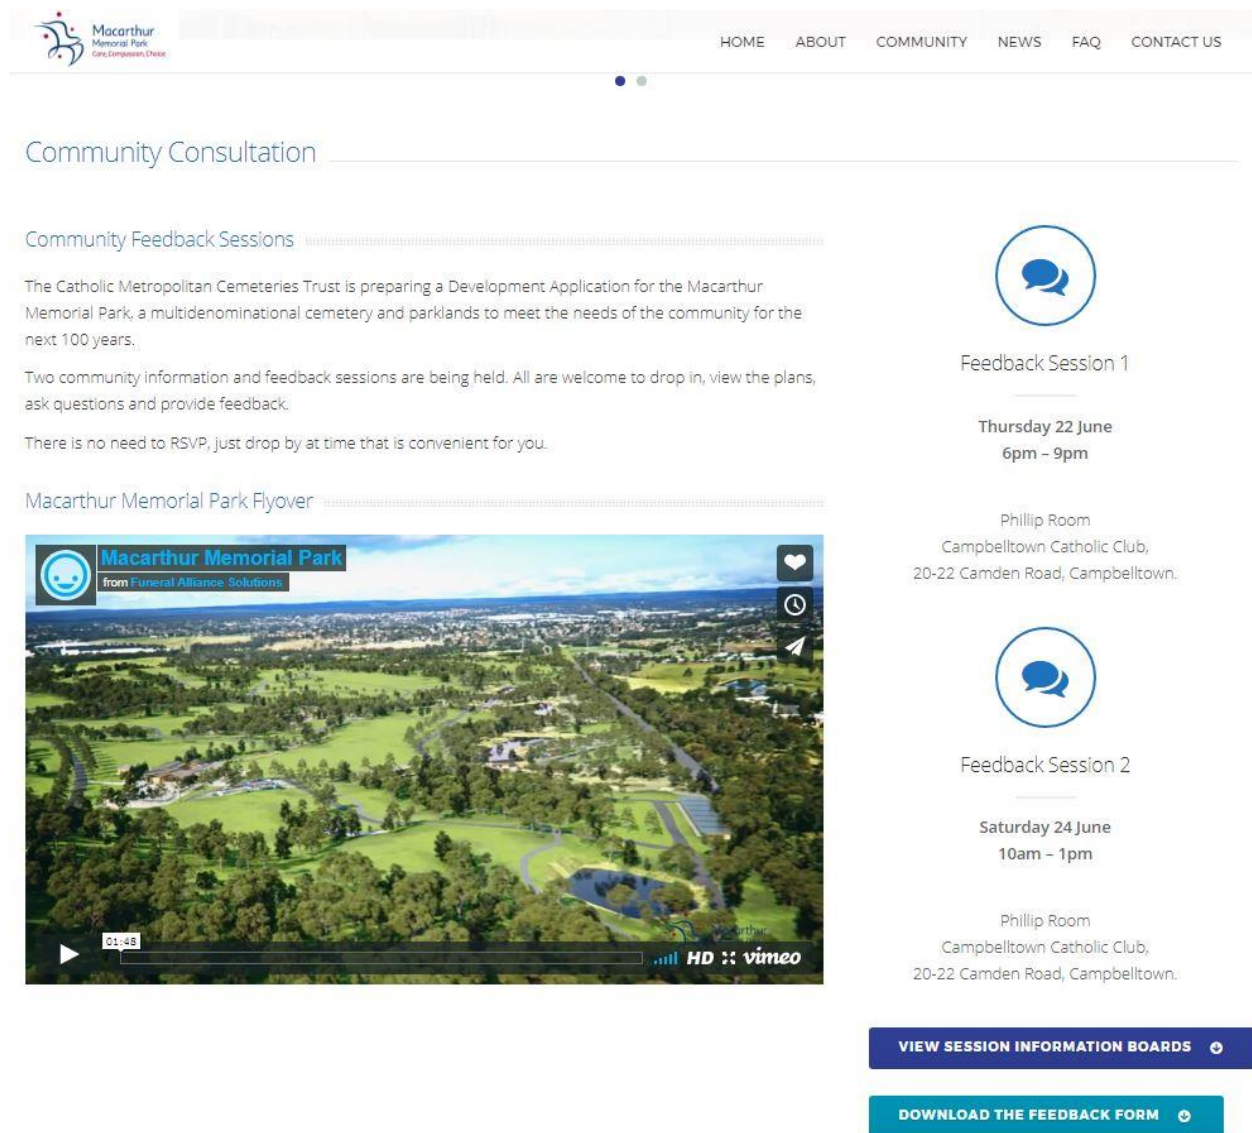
Macarthur Memorial Park Care, Compassion, Choice

HOME ABOUT COMMUNITY NEWS FAQ CONTACT US

Community Consultation

Community Feedback Sessions

The Catholic Metropolitan Cemeteries Trust is preparing a Development Application for the Macarthur Memorial Park, a multidenominational cemetery and parklands to meet the needs of the community for the next 100 years.

Two community information and feedback sessions are being held. All are welcome to drop in, view the plans, ask questions and provide feedback.

There is no need to RSVP, just drop by at time that is convenient for you.

Macarthur Memorial Park Flyover

Macarthur Memorial Park
from Funeral Alliance Solutions

01:45

HD vimeo

Feedback Session 1

Thursday 22 June
6pm – 9pm

Phillip Room
Campbelltown Catholic Club,
20-22 Camden Road, Campbelltown.

Feedback Session 2

Saturday 24 June
10am – 1pm

Phillip Room
Campbelltown Catholic Club,
20-22 Camden Road, Campbelltown.

VIEW SESSION INFORMATION BOARDS

DOWNLOAD THE FEEDBACK FORM